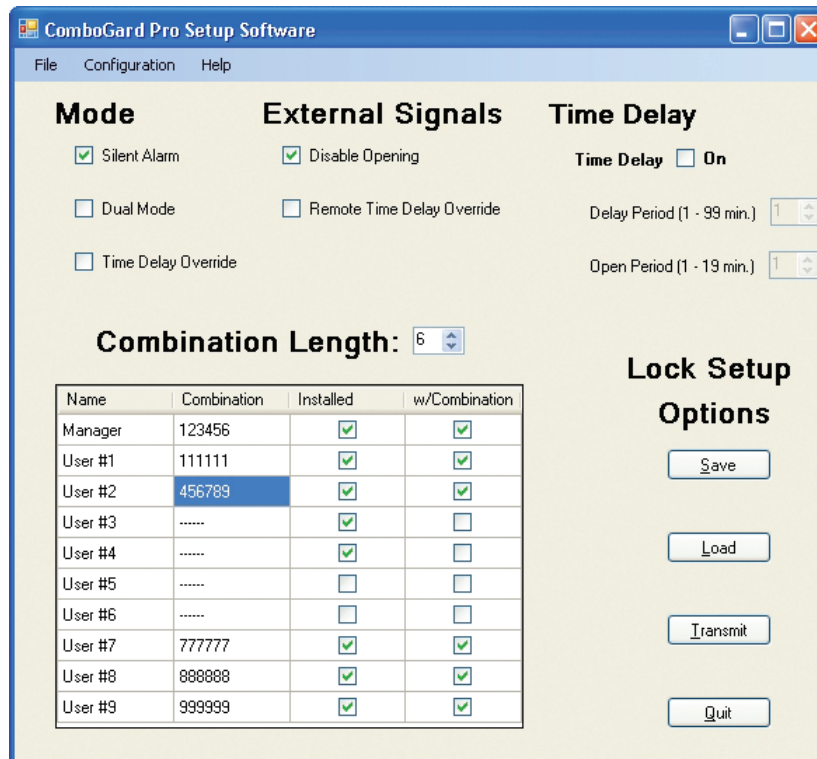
ComboGard Pro Setup Software

File Configuration Help

Mode

Silent Alarm

Dual Mode

Time Delay Override

External Signals

Disable Opening

Remote Time Delay Override

Time Delay

Time Delay On

Delay Period (1 - 99 min.) 1

Open Period (1 - 19 min.) 1

Combination Length: 6

| Name | Combination | Installed | w/Combination |
|---|---|---|---|
| Manager | 123456 | ✓ | ✓ |
| User #1 | 111111 | ✓ | ✓ |
| User #2 | 456789 | ✓ | ✓ |
| User #3 | ------ | ✓ | |
| User #4 | ------ | ✓ | |
| User #5 | ------ | | |
| User #6 | ------ | | |
| User #7 | 777777 | ✓ | ✓ |
| User #8 | 888888 | ✓ | ✓ |
| User #9 | 999999 | ✓ | ✓ |

Lock Setup Options

Save

Load

Transmit

Quit